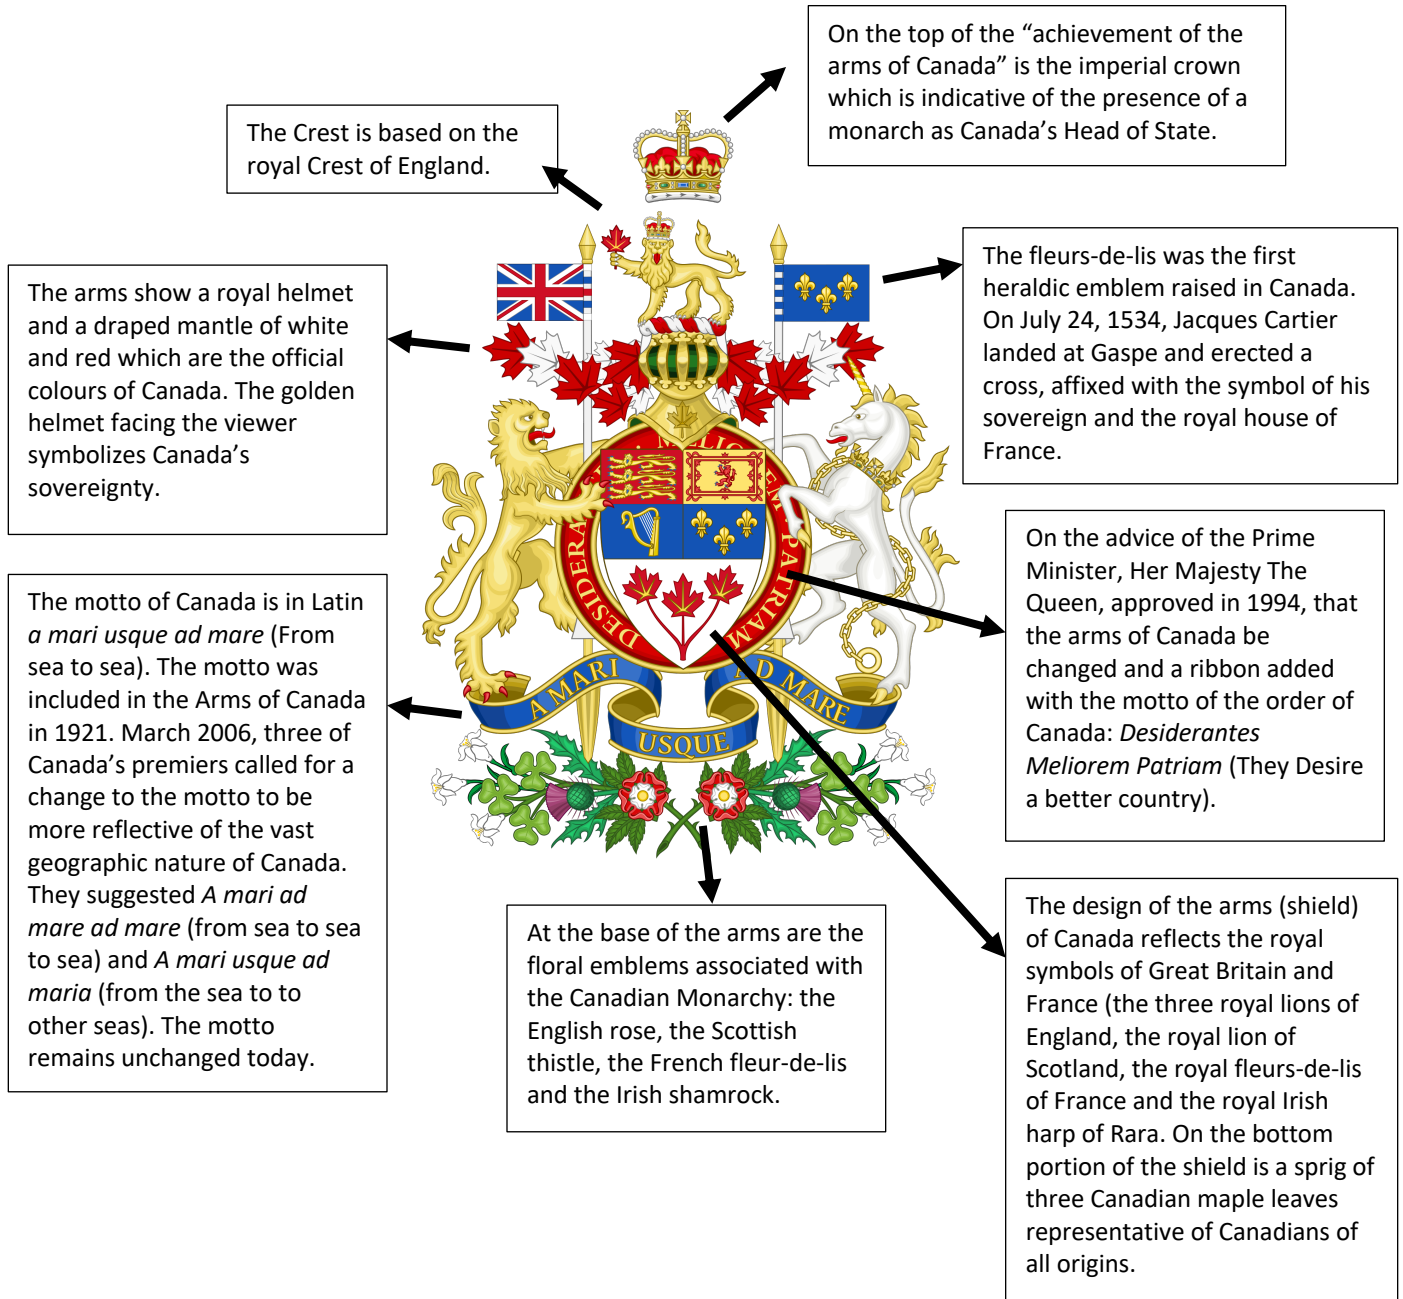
On the top of the "achievement of the arms of Canada" is the imperial crown which is indicative of the presence of a monarch as Canada's Head of State.

The Crest is based on the royal Crest of England.

The arms show a royal helmet and a draped mantle of white and red which are the official colours of Canada. The golden helmet facing the viewer symbolizes Canada's sovereignty.

The fleurs-de-lis was the first heraldic emblem raised in Canada. On July 24, 1534, Jacques Cartier landed at Gaspe and erected a cross, affixed with the symbol of his sovereign and the royal house of France.

On the advice of the Prime Minister, Her Majesty The Queen, approved in 1994, that the arms of Canada be changed and a ribbon added with the motto of the order of Canada: *Desiderantes Meliorem Patriam* (They Desire a better country).

The motto of Canada is in Latin *a mari usque ad mare* (From sea to sea). The motto was included in the Arms of Canada in 1921. March 2006, three of Canada's premiers called for a change to the motto to be more reflective of the vast geographic nature of Canada. They suggested *A mari ad mare ad mare* (from sea to sea to sea) and *A mari usque ad maria* (from the sea to to other seas). The motto remains unchanged today.

DESIDERANTES MELIOREM PATRIAM

A MARI USQUE AD MARE

At the base of the arms are the floral emblems associated with the Canadian Monarchy: the English rose, the Scottish thistle, the French fleur-de-lis and the Irish shamrock.

The design of the arms (shield) of Canada reflects the royal symbols of Great Britain and France (the three royal lions of England, the royal lion of Scotland, the royal fleurs-de-lis of France and the royal Irish harp of Rara. On the bottom portion of the shield is a sprig of three Canadian maple leaves representative of Canadians of all origins.